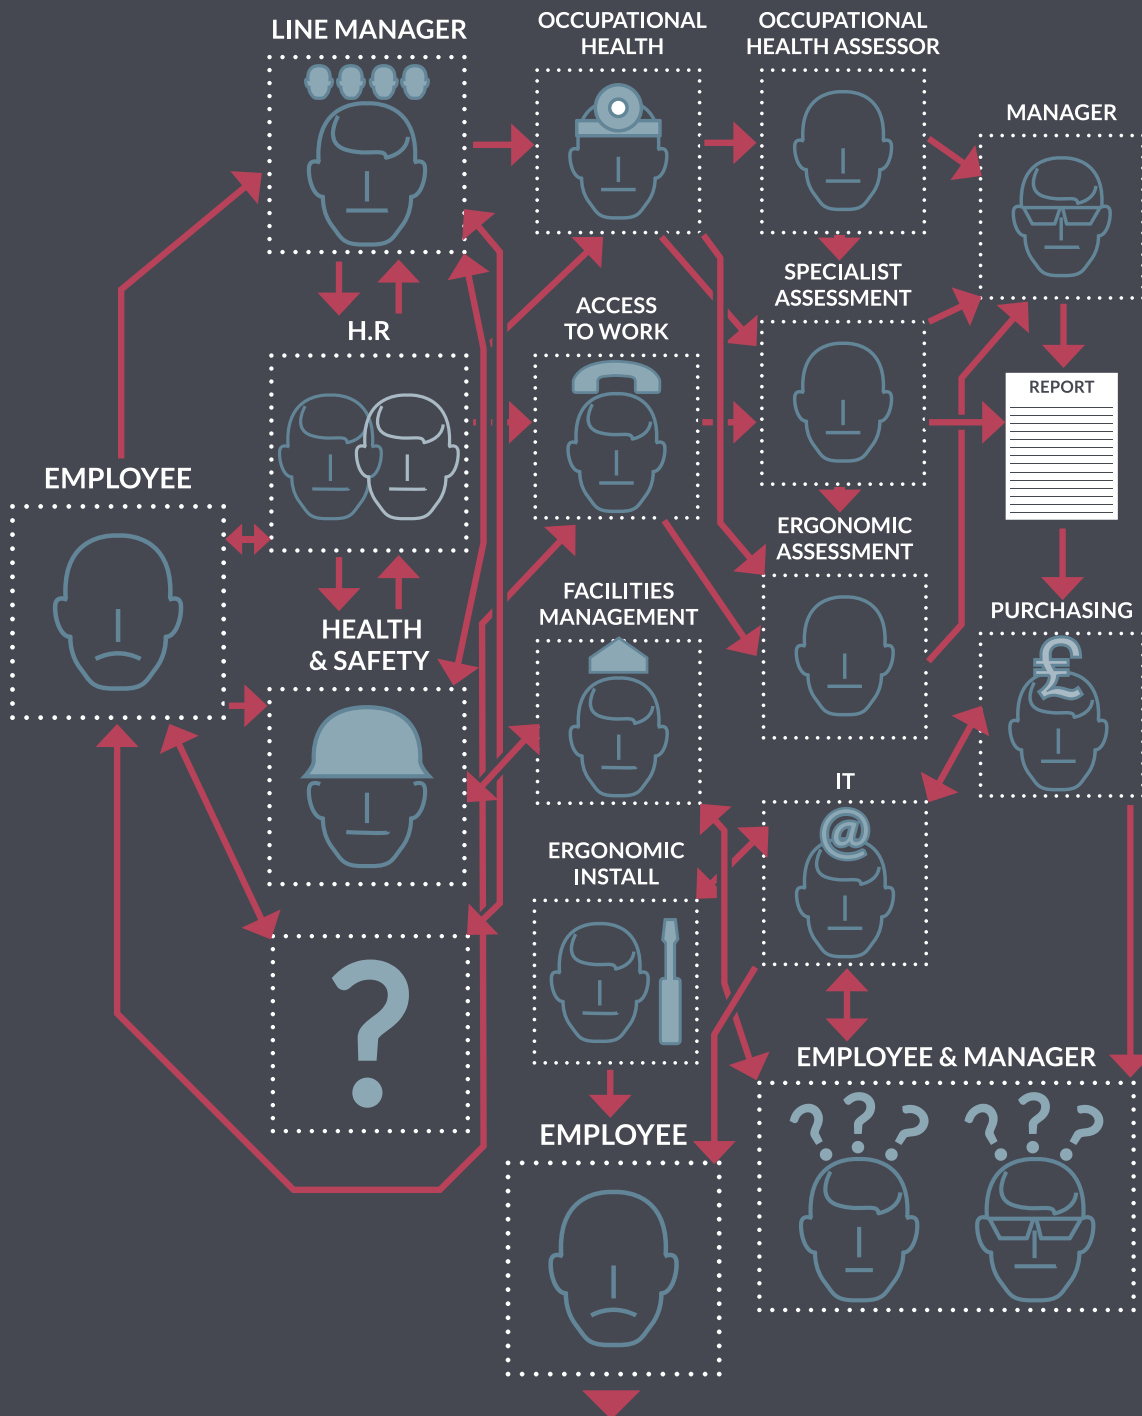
LINE MANAGER

OCCUPATIONAL HEALTH

OCCUPATIONAL HEALTH ASSESSOR

MANAGER

SPECIALIST ASSESSMENT

H.R

ACCESS TO WORK

REPORT

EMPLOYEE

ERGONOMIC ASSESSMENT

HEALTH & SAFETY

FACILITIES MANAGEMENT

PURCHASING

£

IT

@

ERGONOMIC INSTALL

?

EMPLOYEE & MANAGER

EMPLOYEE

? ? ? ? ? ?